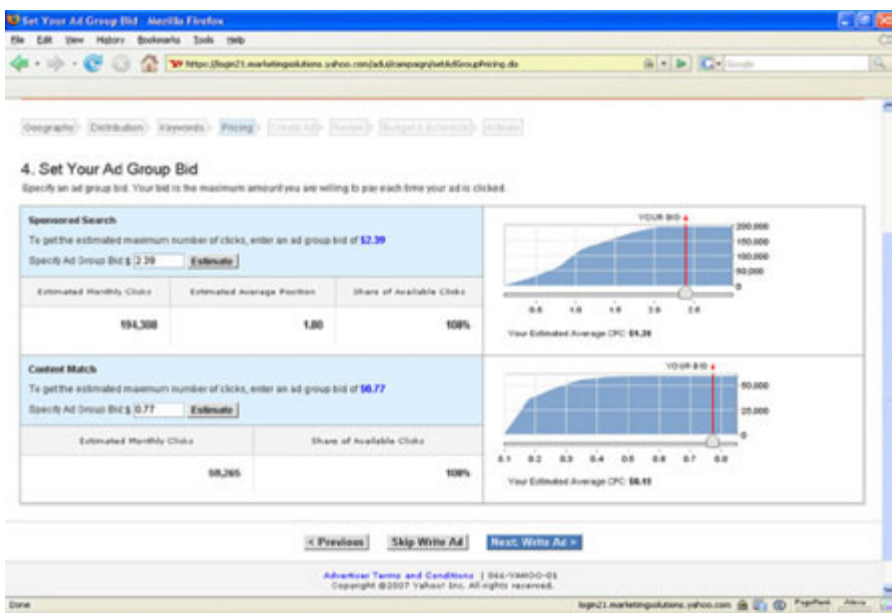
Set Your Ad Group Bid - Mozilla Firefox

File Edit View History Bookmarks Tools Help

https://login21.marketingsolutions.yahoo.com/adui/campaign/setAdGroupPricing.do

Geography Distribution Keywords Pricing Create Ads Review Budget & Schedule Activate

4. Set Your Ad Group Bid

Specify an ad group bid. Your bid is the maximum amount you are willing to pay each time your ad is clicked.

Sponsored Search

To get the estimated maximum number of clicks, enter an ad group bid of $2.39

Specify Ad Group Bid $ 2.39 Estimate

| Estimated Monthly Clicks | Estimated Average Position | Share of Available Clicks |
|---|---|---|
| 194,308 | 1.80 | 100% |

YOUR BID

200,000
150,000
100,000
50,000
0

0.5 1.0 1.5 2.0 2.5

Your Estimated Average CPC: $1.39

Content Match

To get the estimated maximum number of clicks, enter an ad group bid of $0.77

Specify Ad Group Bid $ 0.77 Estimate

| Estimated Monthly Clicks | Share of Available Clicks |
|---|---|
| 58,265 | 100% |

YOUR BID

50,000
25,000
0

0.1 0.2 0.3 0.4 0.5 0.6 0.7 0.8

Your Estimated Average CPC: $0.41

< Previous Skip Write Ad Next: Write Ad >

Advertiser Terms and Conditions | 866-YAHOO-01
Copyright ©2007 Yahoo! Inc. All rights reserved.

Done

login21.marketingsolutions.yahoo.com